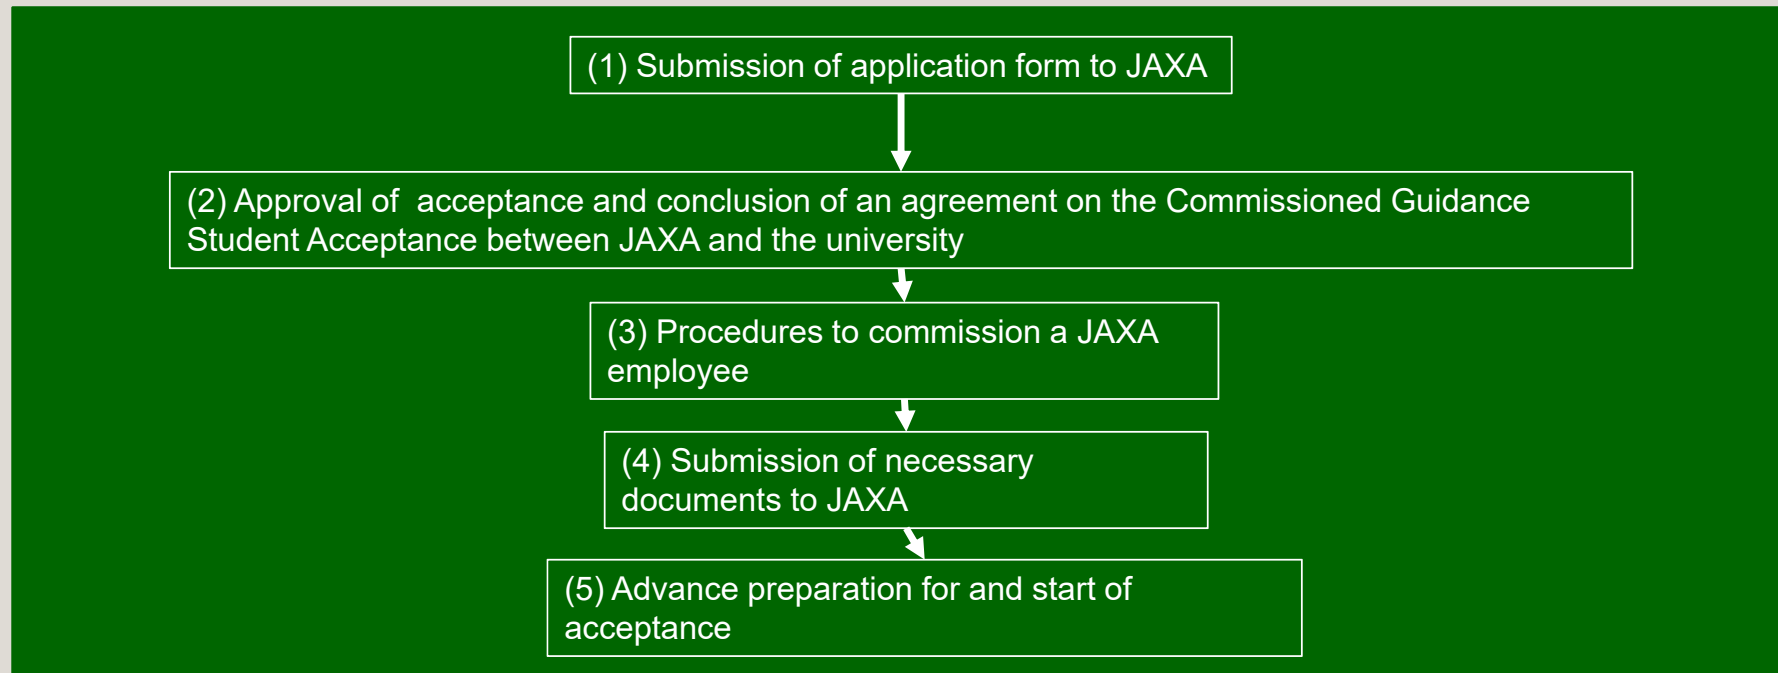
(1) Submission of application form to JAXA

(2) Approval of  acceptance and conclusion of an agreement on the Commissioned Guidance Student Acceptance between JAXA and the university

(3) Procedures to commission a JAXA employee

(4) Submission of necessary documents to JAXA

(5) Advance preparation for and start of acceptance